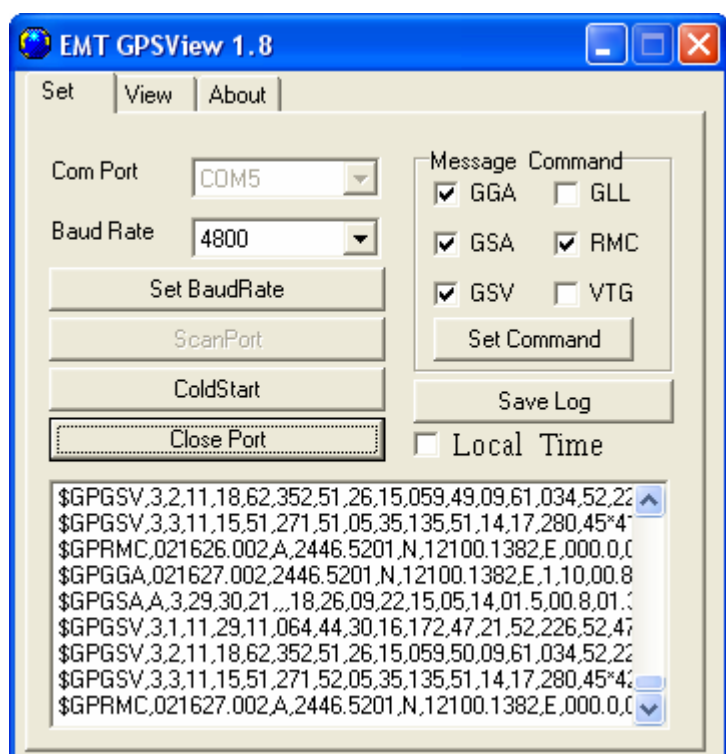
EMT GPSView 1.8

Set | View | About

Com Port COM5

Baud Rate 4800

Set BaudRate

ScanPort

ColdStart

Close Port

Message Command
GGA GLL
GSA RMC
GSV VTG
Set Command

Save Log

Local Time

$GPGSV,3,2,11,18,62,352,51,26,15,059,49,09,61,034,52,2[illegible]
$GPGSV,3,3,11,15,51,271,51,05,35,135,51,14,17,280,45*4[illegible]
$GPRMC,021626.002,A,2446.5201,N,12100.1382,E,000.0,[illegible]
$GPGGA,021627.002,2446.5201,N,12100.1382,E,1,10,00.8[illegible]
$GPGSA,A,3,29,30,21,,,18,26,09,22,15,05,14,01.5,00.8,01.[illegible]
$GPGSV,3,1,11,29,11,064,44,30,16,172,47,21,52,226,52,4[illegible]
$GPGSV,3,2,11,18,62,352,51,26,15,059,50,09,61,034,52,2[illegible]
$GPGSV,3,3,11,15,51,271,52,05,35,135,51,14,17,280,45*4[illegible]
$GPRMC,021627.002,A,2446.5201,N,12100.1382,E,000.0,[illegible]